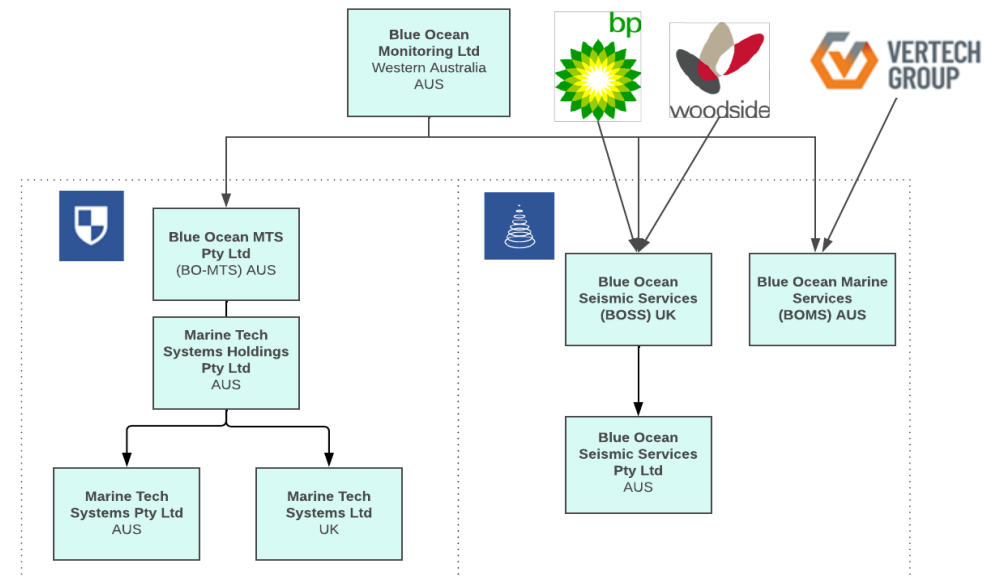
Blue Ocean Monitoring Ltd
Western Australia
AUS

bp

woodside

VERTECH GROUP

Blue Ocean MTS Pty Ltd
(BO-MTS) AUS

Marine Tech Systems Holdings Pty Ltd
AUS

Marine Tech Systems Pty Ltd
AUS

Marine Tech Systems Ltd
UK

Blue Ocean Seismic Services
(BOSS) UK

Blue Ocean Marine Services
(BOMS) AUS

Blue Ocean Seismic Services Pty Ltd
AUS